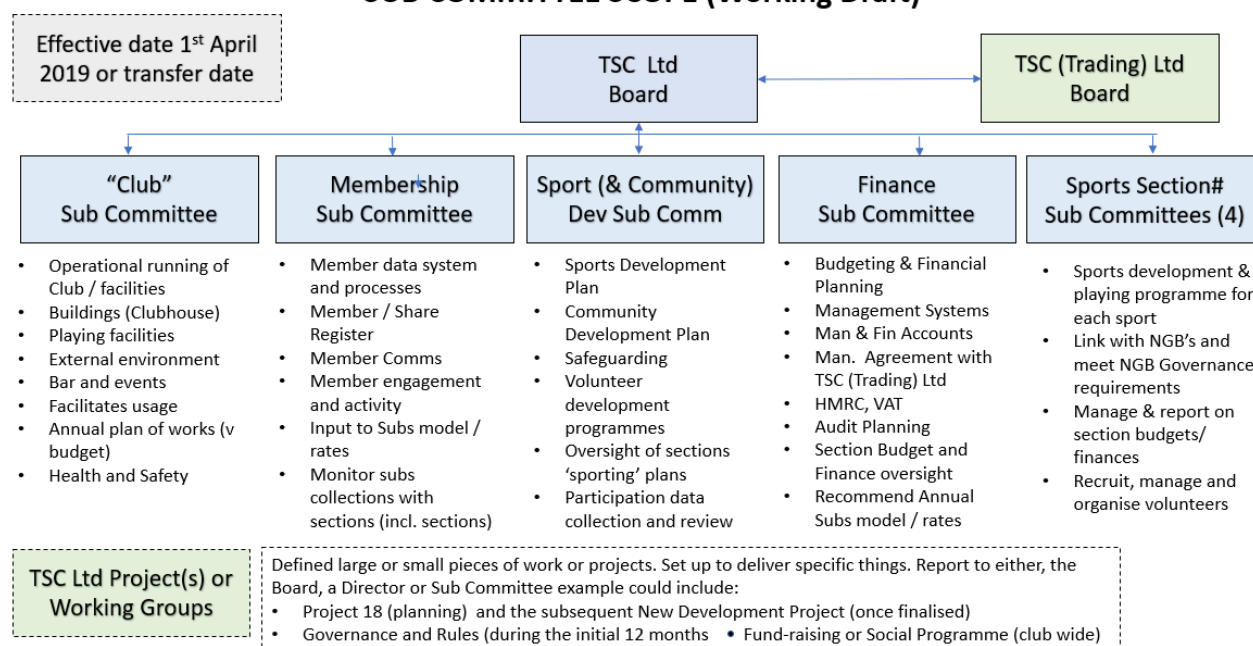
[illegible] (Working Draft)

Effective date 1st April 2019 or transfer date

TSC Ltd Board

TSC (Trading) Ltd Board

"Club" Sub Committee

- Operational running of Club / facilities
- Buildings (Clubhouse)
- Playing facilities
- External environment
- Bar and events
- Facilitates usage
- Annual plan of works (v budget)
- Health and Safety

Membership Sub Committee

- Member data system and processes
- Member / Share Register
- Member Comms
- Member engagement and activity
- Input to Subs model / rates
- Monitor subs collections with sections (incl. sections)

Sport (& Community) Dev Sub Comm

- Sports Development Plan
- Community Development Plan
- Safeguarding
- Volunteer development programmes
- Oversight of sections 'sporting' plans
- Participation data collection and review

Finance Sub Committee

- Budgeting & Financial Planning
- Management Systems
- Man & Fin Accounts
- Man. Agreement with TSC (Trading) Ltd
- HMRC, VAT
- Audit Planning
- Section Budget and Finance oversight
- Recommend Annual Subs model / rates

Sports Section# Sub Committees (4)

- Sports development & playing programme for each sport
- Link with NGB's and meet NGB Governance requirements
- Manage & report on section budgets/ finances
- Recruit, manage and organise volunteers

TSC Ltd Project(s) or Working Groups

Defined large or small pieces of work or projects. Set up to deliver specific things. Report to either, the Board, a Director or Sub Committee example could include:
- Project 18 (planning) and the subsequent New Development Project (once finalised)
- Governance and Rules (during the initial 12 months
- Fund-raising or Social Programme (club wide)